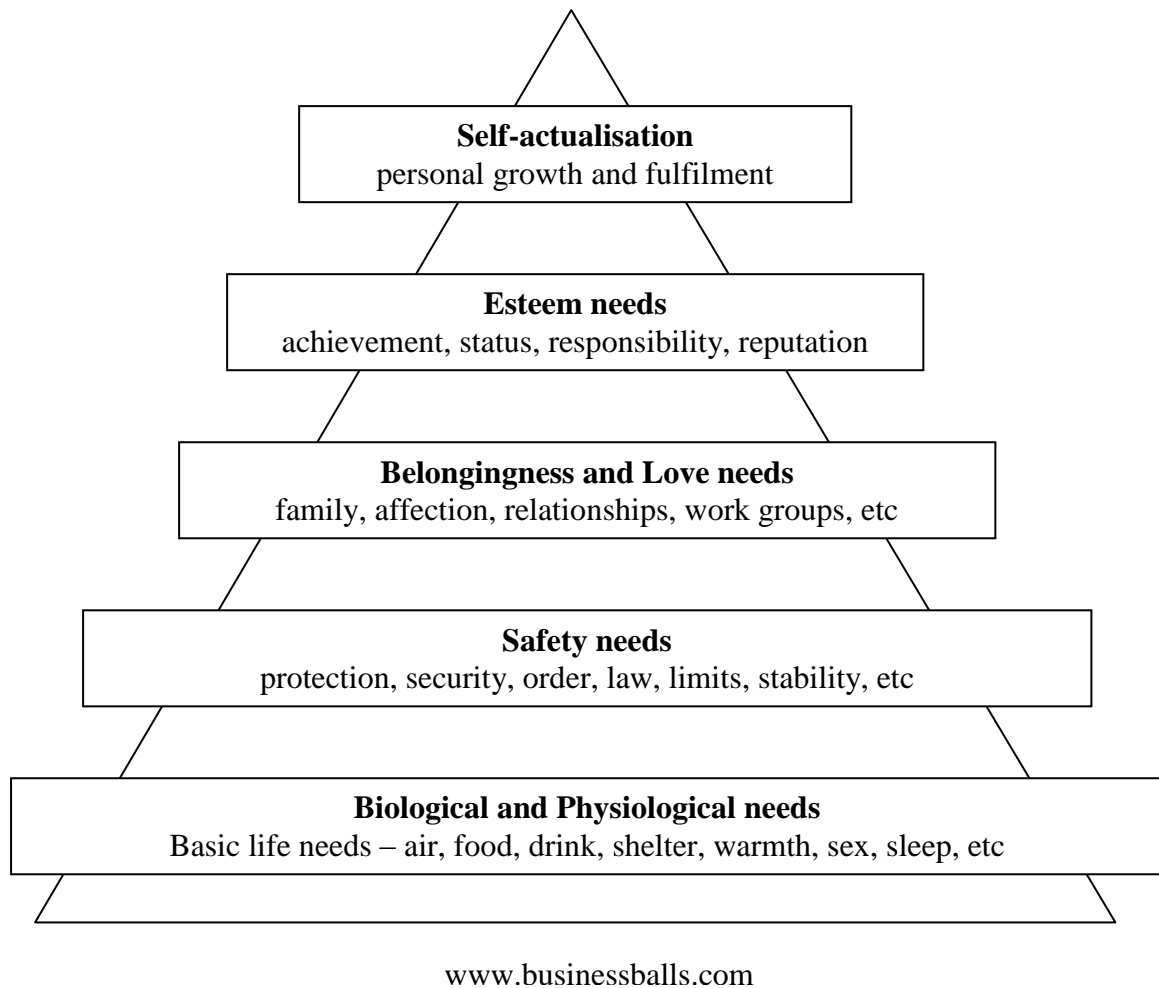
**Self-actualisation**
personal growth and fulfilment

**Esteem needs**
achievement, status, responsibility, reputation

**Belongingness and Love needs**
family, affection, relationships, work groups, etc

**Safety needs**
protection, security, order, law, limits, stability, etc

**Biological and Physiological needs**
Basic life needs – air, food, drink, shelter, warmth, sex, sleep, etc

www.businessballs.com